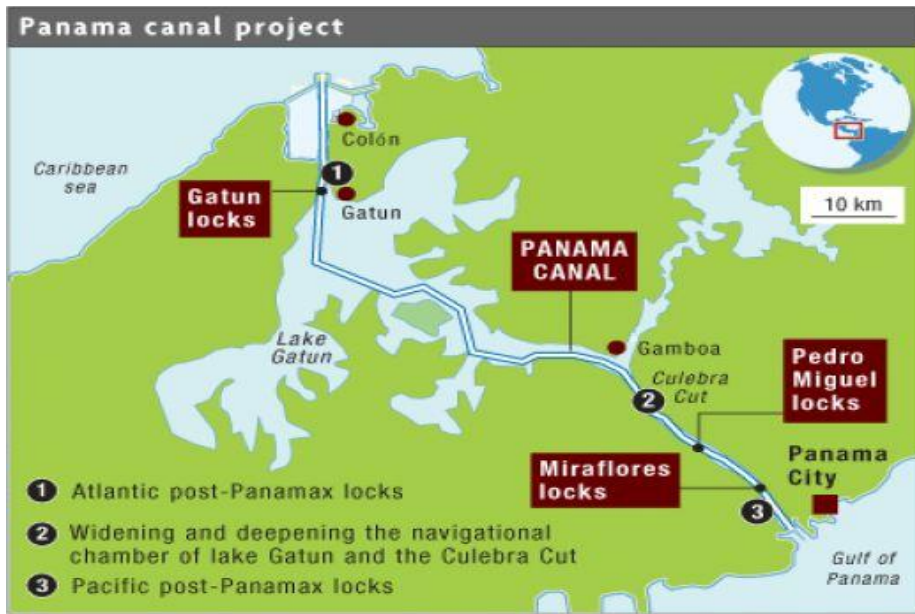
Panama canal project

Colón

Caribbean sea

1

Gatun locks

Gatun

10 km

PANAMA CANAL

Lake Gatun

Gamboa

Culebra Cut

2

Pedro Miguel locks

Panama City

Miraflores locks

3

Gulf of Panama

1 Atlantic post-Panamax locks

2 Widening and deepening the navigational chamber of lake Gatun and the Culebra Cut

3 Pacific post-Panamax locks